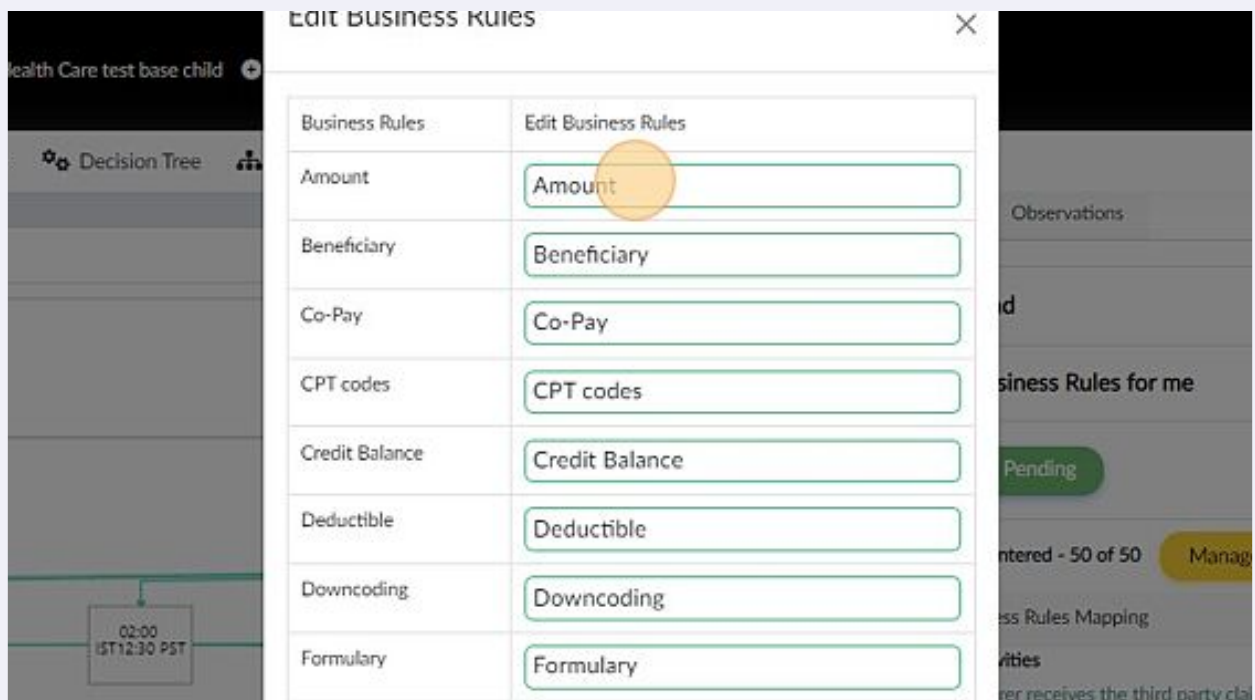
lealth Care test base child

Decision Tree

02:00
IST12:30 PST

Edit Business Rules

×

| Business Rules | Edit Business Rules |
|---|---|
| Amount | Amount |
| Beneficiary | Beneficiary |
| Co-Pay | Co-Pay |
| CPT codes | CPT codes |
| Credit Balance | Credit Balance |
| Deductible | Deductible |
| Downcoding | Downcoding |
| Formulary | Formulary |

Observations

d

siness Rules for me

Pending

ntered - 50 of 50

Manag

ss Rules Mapping

vities

rer receives the third party cla